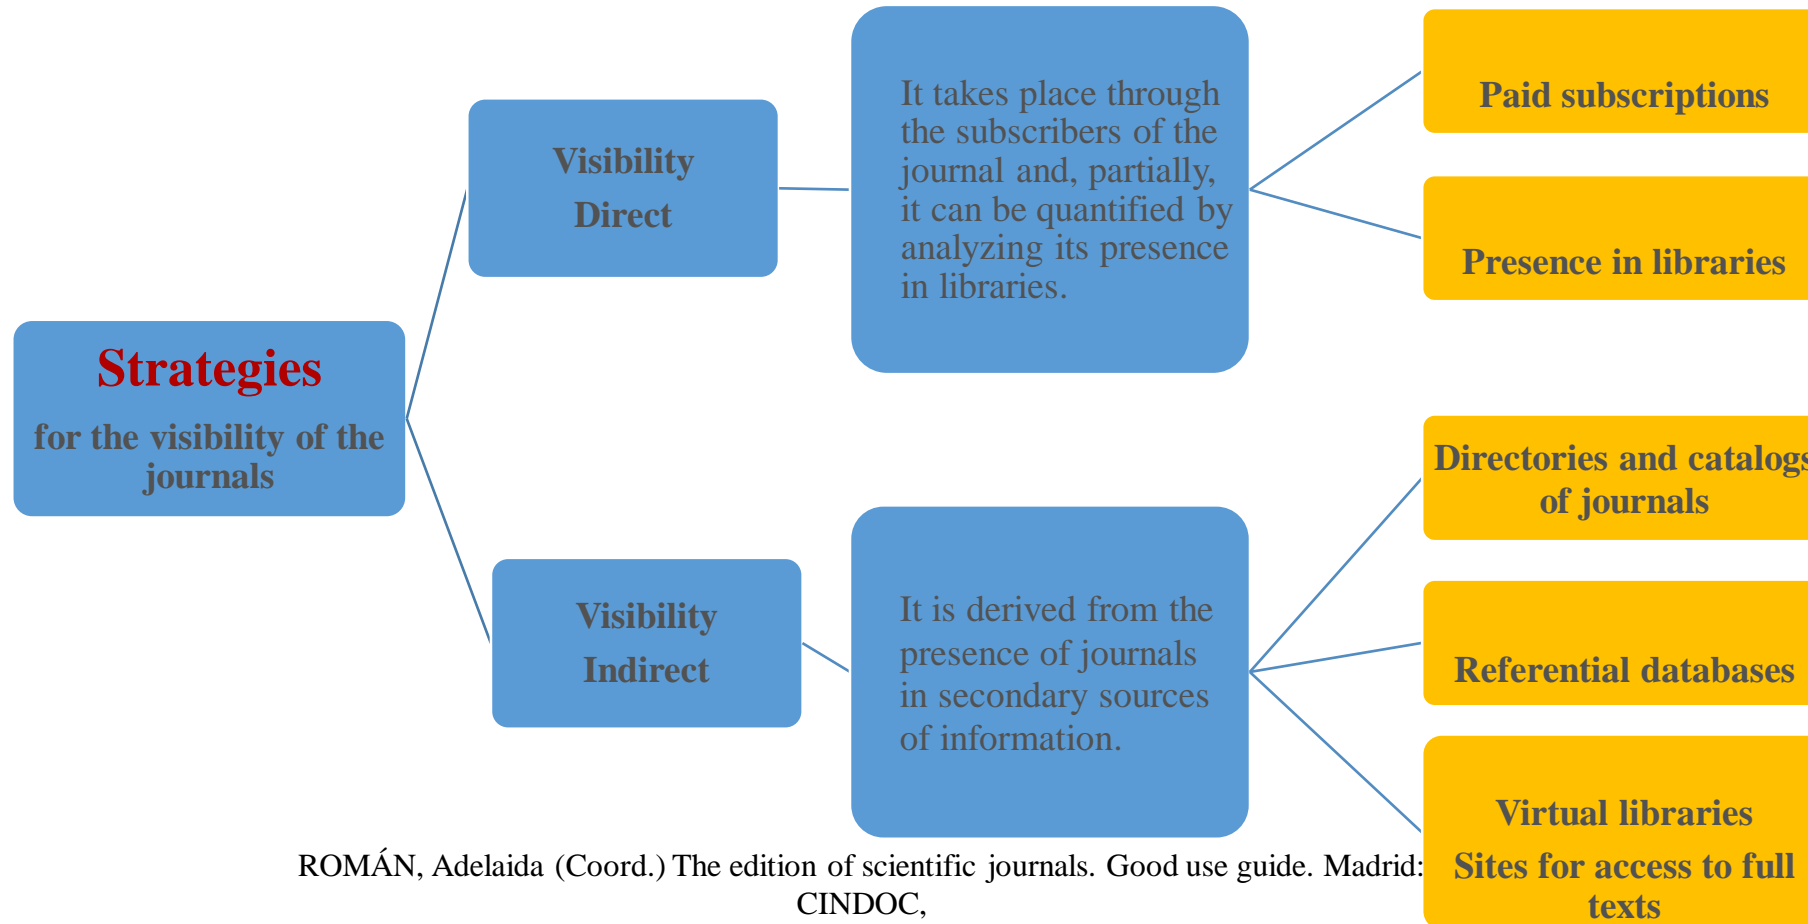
Strategies

for the visibility of the journals

Visibility

Direct

It takes place through the subscribers of the journal and, partially, it can be quantified by analyzing its presence in libraries.

Paid subscriptions

Presence in libraries

Visibility

Indirect

It is derived from the presence of journals in secondary sources of information.

Directories and catalogs of journals

Referential databases

Virtual libraries

Sites for access to full texts

ROMÁN, Adelaida (Coord.) The edition of scientific journals. Good use guide. Madrid: CINDOC,